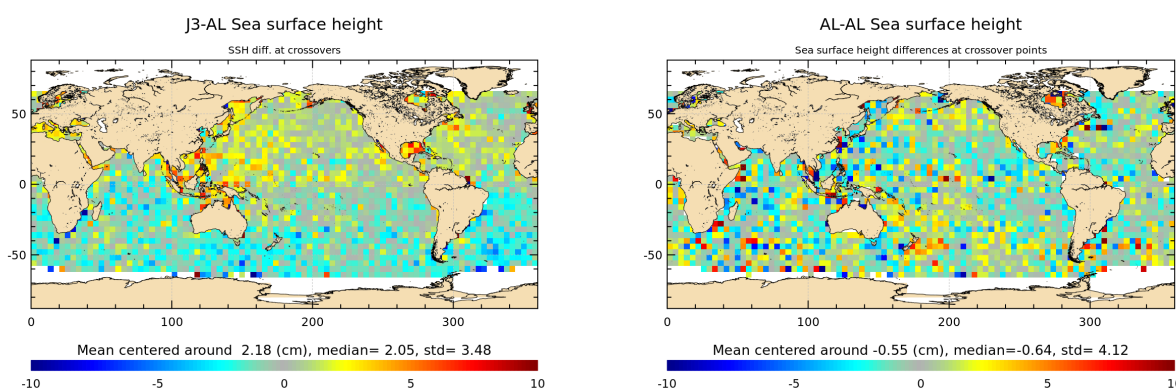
J3-AL Sea surface height

SSH diff. at crossovers

50
0
-50

0 100 200 300

Mean centered around 2.18 (cm), median= 2.05, std= 3.48

-10 -5 0 5 10

AL-AL Sea surface height

Sea surface height differences at crossover points

50
0
-50

0 100 200 300

Mean centered around -0.55 (cm), median=-0.64, std= 4.12

-10 -5 0 5 10